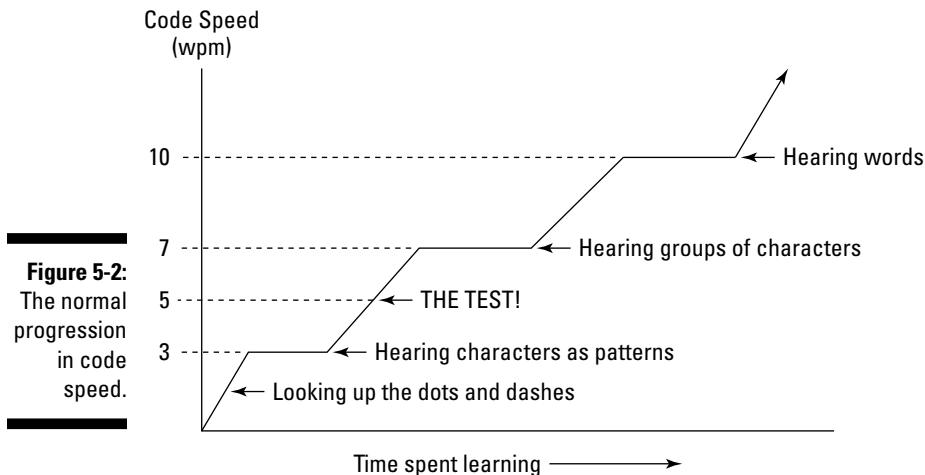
Figure 5-2: The normal progression in code speed.

Code Speed (wpm)

10

7

5

3

Hearing words

Hearing groups of characters

THE TEST!

Hearing characters as patterns

Looking up the dots and dashes

Time spent learning